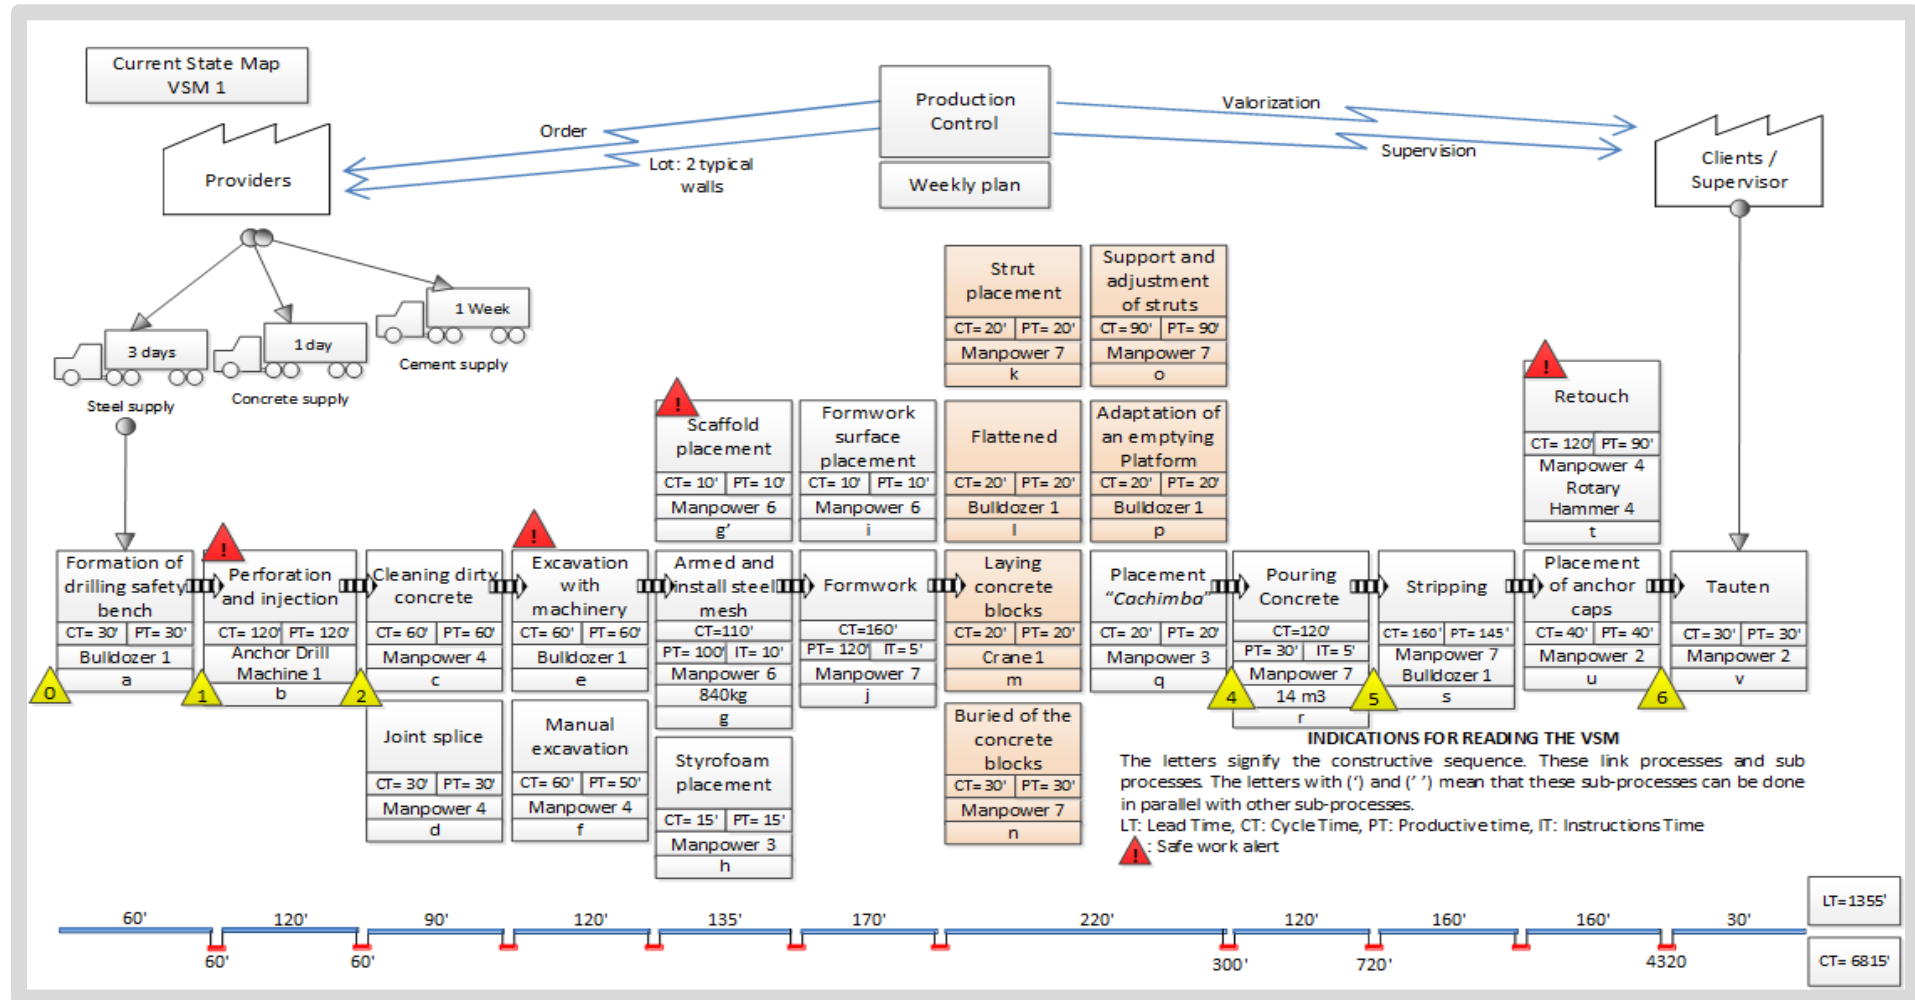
Current State Map
VSM 1

Production Control

Weekly plan

Order

Lot: 2 typical walls

Valorization

Supervision

Providers

Clients / Supervisor

3 days
Steel supply

1 day
Concrete supply

1 Week
Cement supply

Strut placement
CT= 20' PT= 20'
Manpower 7
k

Support and adjustment of struts
CT= 90' PT= 90'
Manpower 7
o

Scaffold placement
CT= 10' PT= 10'
Manpower 6
g'

Formwork surface placement
CT= 10' PT= 10'
Manpower 6
i

Flattened
CT= 20' PT= 20'
Bulldozer 1
l

Adaptation of an emptying Platform
CT= 20' PT= 20'
Bulldozer 1
p

Retouch
CT= 120' PT= 90'
Manpower 4
Rotary Hammer 4
t

Formation of drilling safety bench
CT= 30' PT= 30'
Bulldozer 1
a

Perforation and injection
CT= 120' PT= 120'
Anchor Drill Machine 1
b

Cleaning dirty concrete
CT= 60' PT= 60'
Manpower 4
c

Excavation with machinery
CT= 60' PT= 60'
Bulldozer 1
e

Armed and install steel mesh
CT=110'
PT= 100' IT= 10'
Manpower 6
840kg
g

Formwork
CT=160'
PT= 120' IT= 5'
Manpower 7
j

Laying concrete blocks
CT= 20' PT= 20'
Crane 1
m

Placement "Cachimba"
CT= 20' PT= 20'
Manpower 3
q

Pouring Concrete
CT=120'
PT= 30' IT= 5'
Manpower 7
14 m3
r

Stripping
CT= 160' PT= 145'
Manpower 7
Bulldozer 1
s

Placement of anchor caps
CT= 40' PT= 40'
Manpower 2
u

Tauten
CT= 30' PT= 30'
Manpower 2
v

0 1 2 4 5 6

Joint splice
CT= 30' PT= 30'
Manpower 4
d

Manual excavation
CT= 60' PT= 50'
Manpower 4
f

Styrofoam placement
CT= 15' PT= 15'
Manpower 3
h

Buried of the concrete blocks
CT= 30' PT= 30'
Manpower 7
n

INDICATIONS FOR READING THE VSM
The letters signify the constructive sequence. These link processes and sub processes. The letters with (') and ('') mean that these sub-processes can be done in parallel with other sub-processes.
LT: Lead Time, CT: Cycle Time, PT: Productive time, IT: Instructions Time
: Safe work alert

60' 120' 90' 120' 135' 170' 220' 120' 160' 160' 30'
60' 60' 300' 720' 4320

LT=1355'
CT= 6815'